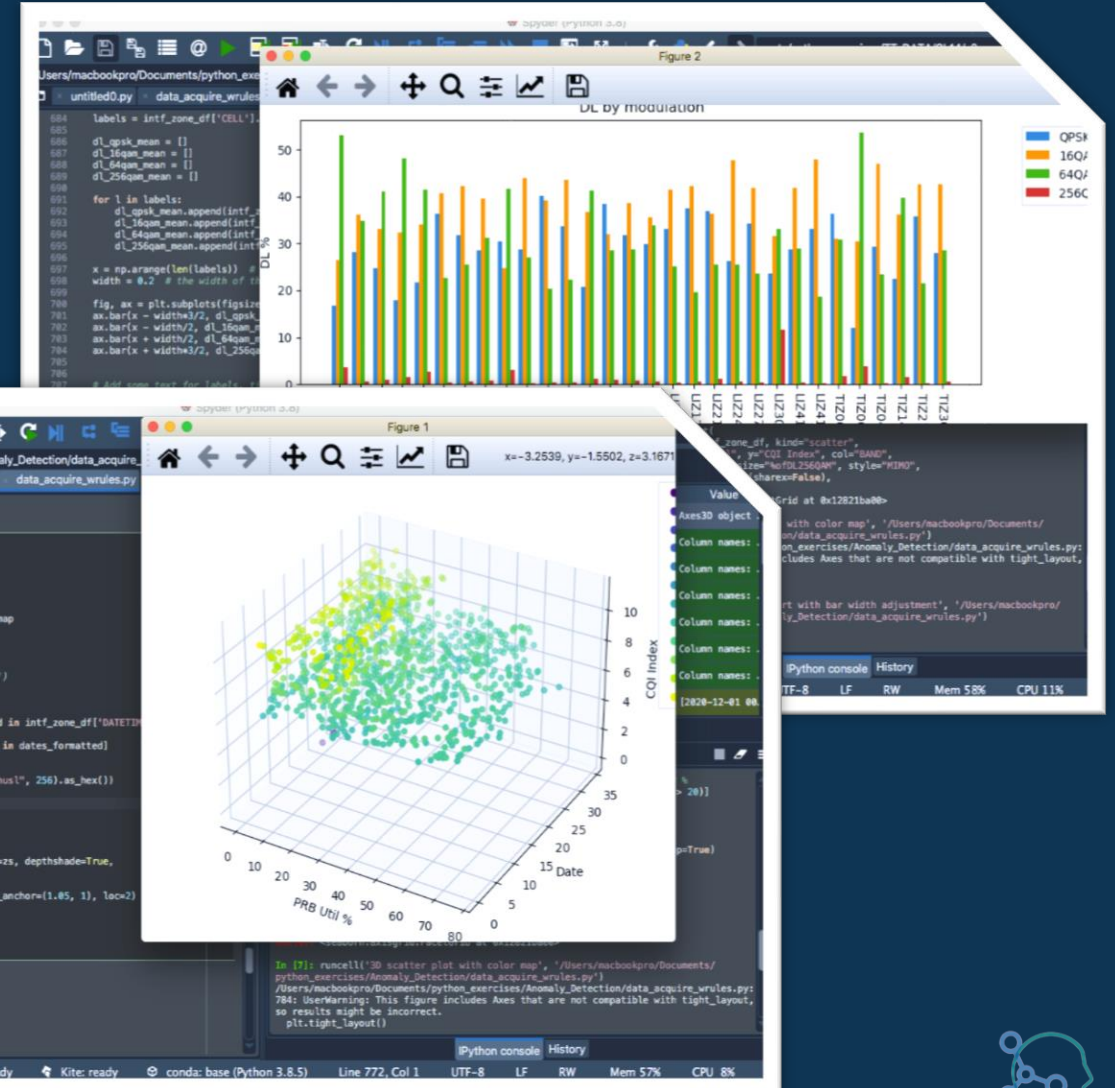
Spyder (Python 3.8)

Users/macbookpro/Documents/python_exe

untitled0.py data_acquire_wrules

Figure 2

DL by modulation

684 labels = intf_zone_df['CELL'].
685
686 dl_qpsk_mean = []
687 dl_16qam_mean = []
688 dl_64qam_mean = []
689 dl_256qam_mean = []
690
691 for l in labels:
692 dl_qpsk_mean.append(intf_
693 dl_16qam_mean.append(intf
694 dl_64qam_mean.append(intf
695 dl_256qam_mean.append(int
696
697 x = np.arange(len(labels)) #
698 width = 0.2 # the width of t
699
700 fig, ax = plt.subplots(figsize
701 ax.bar(x - width*3/2, dl_qpsk
702 ax.bar(x - width/2, dl_16qam_
703 ax.bar(x + width/2, dl_64qam_
704 ax.bar(x + width*3/2, dl_256q
705
706
707 # Add some text for labels

DL %

0 10 20 30 40 50

QPSK
16QA
64QA
256C

LZ1 LZ2 LZ2 LZ2 LZ3 LZ4 LZ4 TIZ0 TIZ0 TIZ0 TIZ1 TIZ2 TIZ3

Spyder (Python 3.8)

aly_Detection/data_acquire_

data_acquire_wrules.py

Figure 1

x=-3.2539, y=-1.5502, z=3.1671

Value

Axes30 object

Column names:
Column names:
Column names:
Column names:
Column names:
Column names:
Column names:
[2020-12-01 00.

f_zone_df, kind="scatter",
, y="CQI Index", col="BAND",
ize="%ofDL256QAM", style="MIMO",
sharex=False),

Grid at 0x12821ba00>

with color map', '/Users/macbookpro/Documents/
on/data_acquire_wrules.py')
on_exercises/Anomaly_Detection/data_acquire_wrules.py:
cludes Axes that are not compatible with tight_layout,

rt with bar width adjustment', '/Users/macbookpro/
ly_Detection/data_acquire_wrules.py')

IPython console History

TF-8 LF RW Mem 58% CPU 11%

map

)

d in intf_zone_df['DATETIM

in dates_formatted]

usl", 256).as_hex())

=zs, depthshade=True,

_anchor=(1.05, 1), loc=2)

CQI Index

0 2 4 6 8 10

PRB Util %

0 10 20 30 40 50 60 70 80

Date

0 5 10 15 20 25 30 35

> 20)]

p=True)

In [7]: runcell('3D scatter plot with color map', '/Users/macbookpro/Documents/
python_exercises/Anomaly_Detection/data_acquire_wrules.py')
/Users/macbookpro/Documents/python_exercises/Anomaly_Detection/data_acquire_wrules.py:
784: UserWarning: This figure includes Axes that are not compatible with tight_layout,
so results might be incorrect.
plt.tight_layout()

IPython console History

dy Kite: ready conda: base (Python 3.8.5) Line 772, Col 1 UTF-8 LF RW Mem 57% CPU 8%